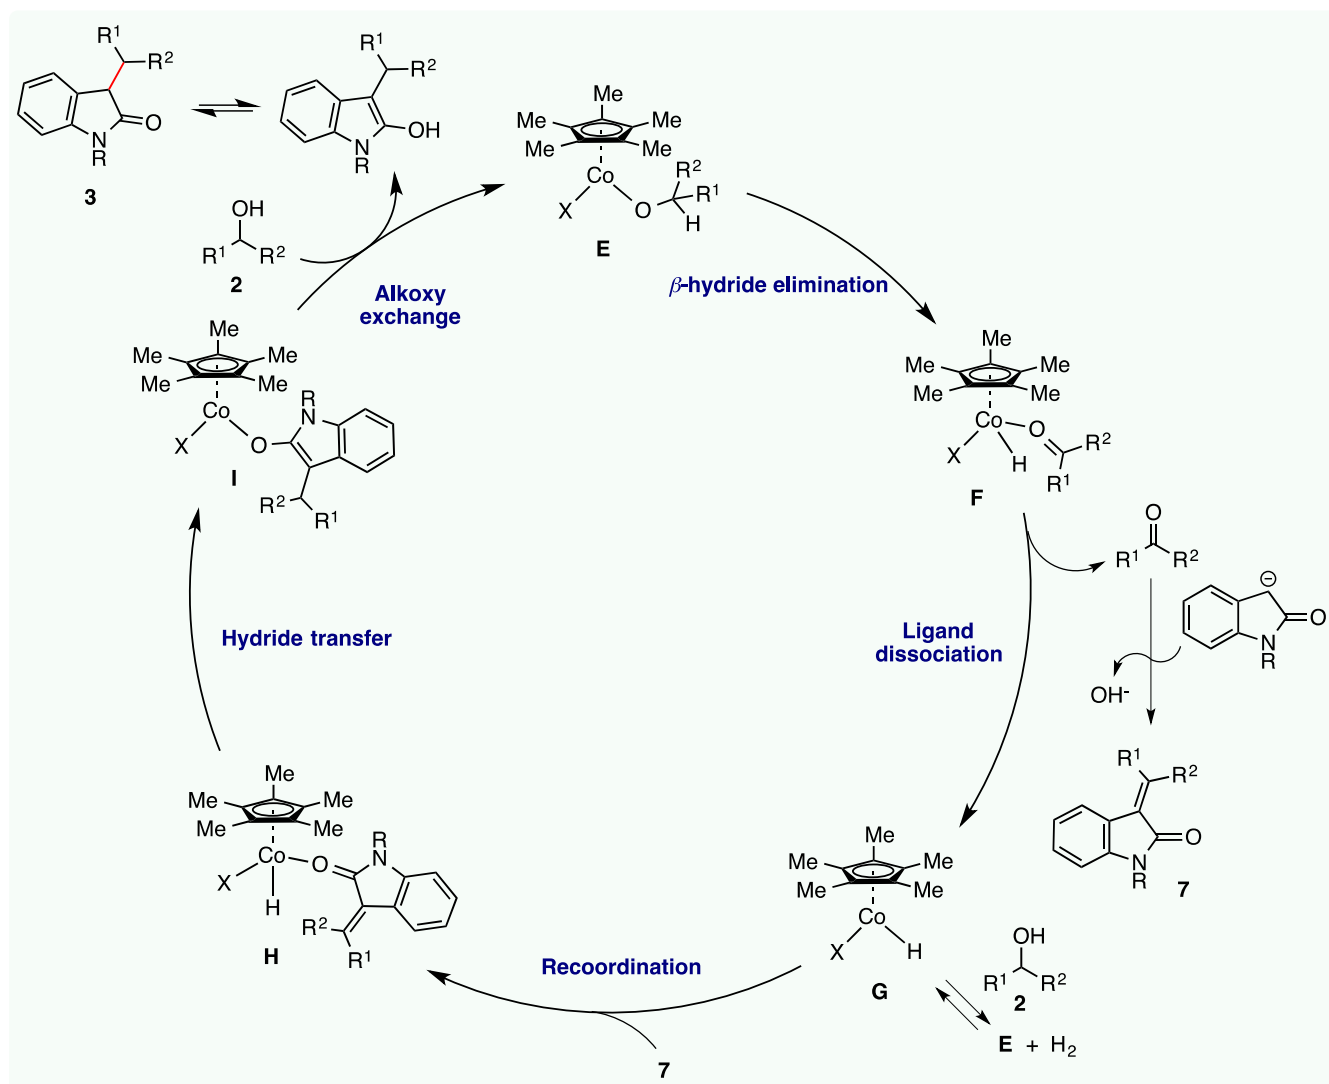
R$^1$ R$^2$ N R O 3

R$^1$ R$^2$ N R OH

Me Me Me Me Me Co X O R$^2$ R$^1$ H E

OH R$^1$ R$^2$ 2

Alkoxy exchange

$\beta$-hydride elimination

Me Me Me Me Me Co X O N R R$^2$ R$^1$ I

Me Me Me Me Me Co X H O R$^2$ R$^1$ F

O R$^1$ R$^2$

N R O

OH$^-$

Ligand dissociation

Hydride transfer

R$^1$ R$^2$ N R O 7

Me Me Me Me Me Co X H O N R R$^2$ R$^1$ H

Me Me Me Me Me Co X H G

OH R$^1$ R$^2$ 2

E + H$_2$

Recoordination

7